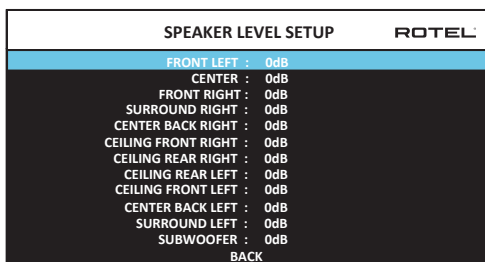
SPEAKER LEVEL SETUP ROTEL

FRONT LEFT : 0dB
CENTER : 0dB
FRONT RIGHT : 0dB
SURROUND RIGHT : 0dB
CENTER BACK RIGHT : 0dB
CEILING FRONT RIGHT : 0dB
CEILING REAR RIGHT : 0dB
CEILING REAR LEFT : 0dB
CEILING FRONT LEFT : 0dB
CENTER BACK LEFT : 0dB
SURROUND LEFT : 0dB
SUBWOOFER : 0dB
BACK